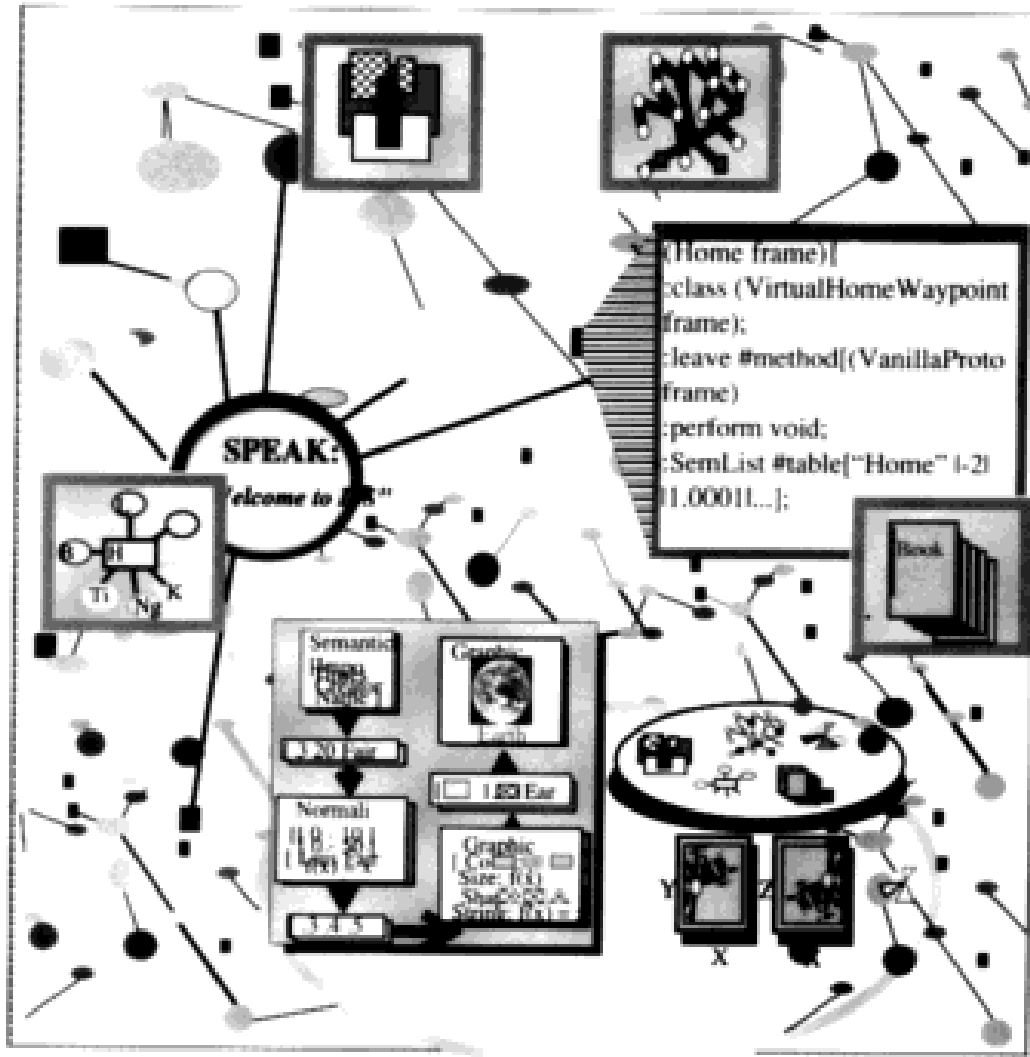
(Home frame)[
:class (VirtualHomeWaypoint frame);
:leave #method[(VanillaProto frame)
:perform void;
:SemList #table["Home" |-2| |1.0001|...];

SPEAK:
"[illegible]elcome to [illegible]"

H
Ti
Ng
K

Book

Semantic
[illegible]

Graphic
Earth

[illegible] Ear

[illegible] Ear

Normal
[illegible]

Graphic
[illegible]
Size: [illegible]
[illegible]

3 4 5

Y
Z
X